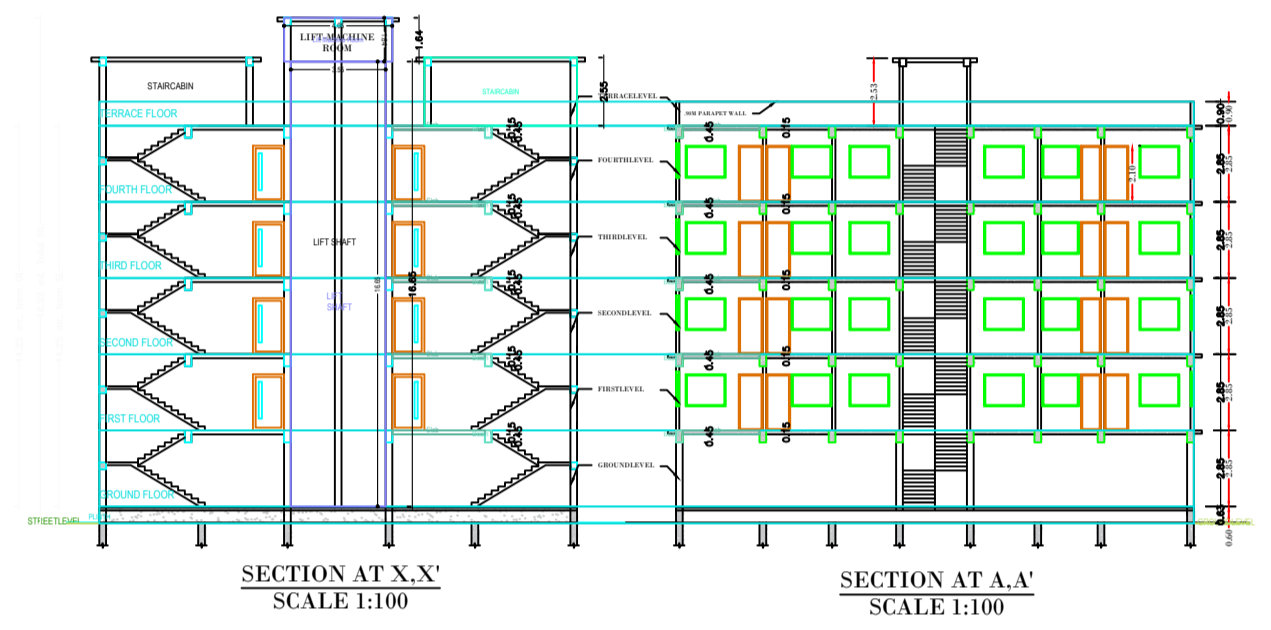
LIFT-MACHINE ROOM

1.84

STAIRCABIN

STAIRCABIN

2.55

TERRACE FLOOR

TERRACELEVEL

.90M PARAPET WALL

2.53

0.90

FOURTH FLOOR

FOURTHLEVEL

0.45

0.15

2.10

2.85

LIFT SHAFT

THIRD FLOOR

THIRDLEVEL

16.85

LIFT SHAFT

SECOND FLOOR

SECONDLEVEL

FIRST FLOOR

FIRSTLEVEL

GROUND FLOOR

GROUNDLEVEL

STREETLEVEL

0.60

SECTION AT X,X'
SCALE 1:100

SECTION AT A,A'
SCALE 1:100